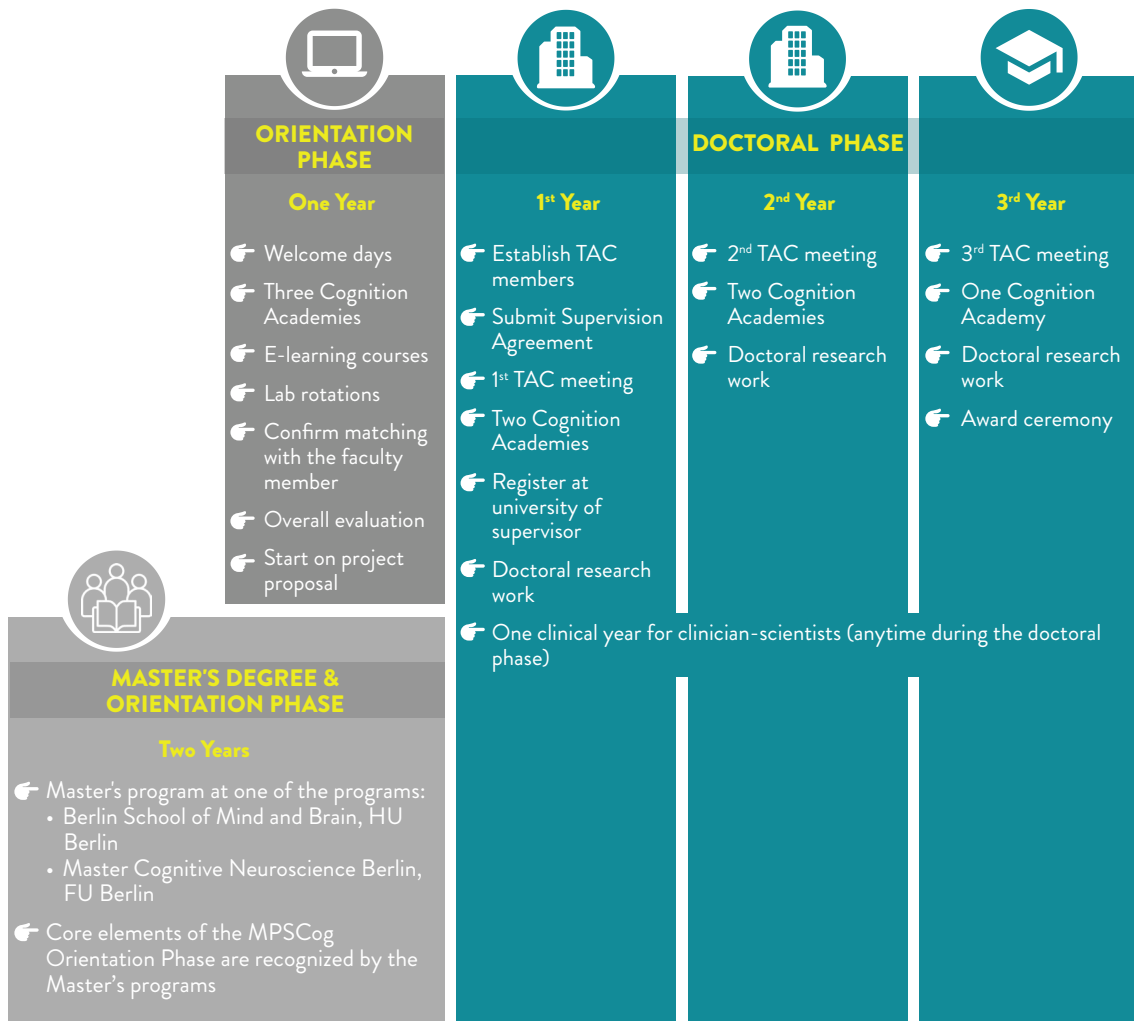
ORIENTATION PHASE

One Year

Welcome days

Three Cognition Academies

E-learning courses

Lab rotations

Confirm matching with the faculty member

Overall evaluation

Start on project proposal

DOCTORAL PHASE

1$^{st}$ Year

Establish TAC members

Submit Supervision Agreement

1$^{st}$ TAC meeting

Two Cognition Academies

Register at university of supervisor

Doctoral research work

2$^{nd}$ Year

2$^{nd}$ TAC meeting

Two Cognition Academies

Doctoral research work

3$^{rd}$ Year

3$^{rd}$ TAC meeting

One Cognition Academy

Doctoral research work

Award ceremony

One clinical year for clinician-scientists (anytime during the doctoral phase)

MASTER'S DEGREE & ORIENTATION PHASE

Two Years

Master's program at one of the programs:
• Berlin School of Mind and Brain, HU Berlin
• Master Cognitive Neuroscience Berlin, FU Berlin

Core elements of the MPSCog Orientation Phase are recognized by the Master's programs